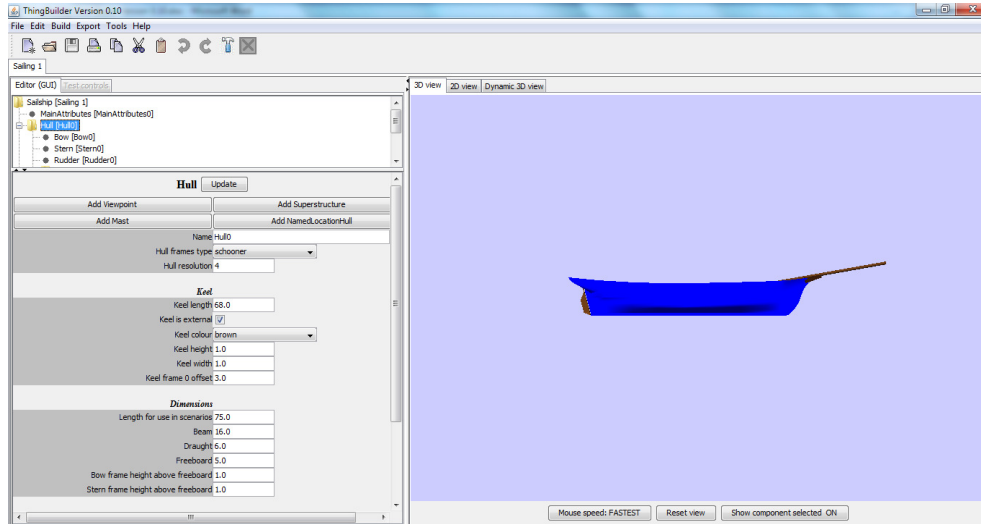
ThingBuilder Version 0.10

File Edit Build Export Tools Help

Sailing 1

Editor (GUI) Test controls

3D view 2D view Dynamic 3D view

Sailship [Sailing 1]
MainAttributes [MainAttributes0]
Hull [Hull0]
Bow [Bow0]
Stern [Stern0]
Rudder [Rudder0]

Hull Update

Add Viewpoint
Add Superstructure
Add Mast
Add NamedLocationHull

Name Hull0
Hull frames type schooner
Hull resolution 4

Keel

Keel length 68.0
Keel is external
Keel colour brown
Keel height 1.0
Keel width 1.0
Keel frame 0 offset 3.0

Dimensions

Length for use in scenarios 75.0
Beam 16.0
Draught 6.0
Freeboard 5.0
Bow frame height above freeboard 1.0
Stern frame height above freeboard 1.0

Mouse speed: FASTEST
Reset view
Show component selected ON